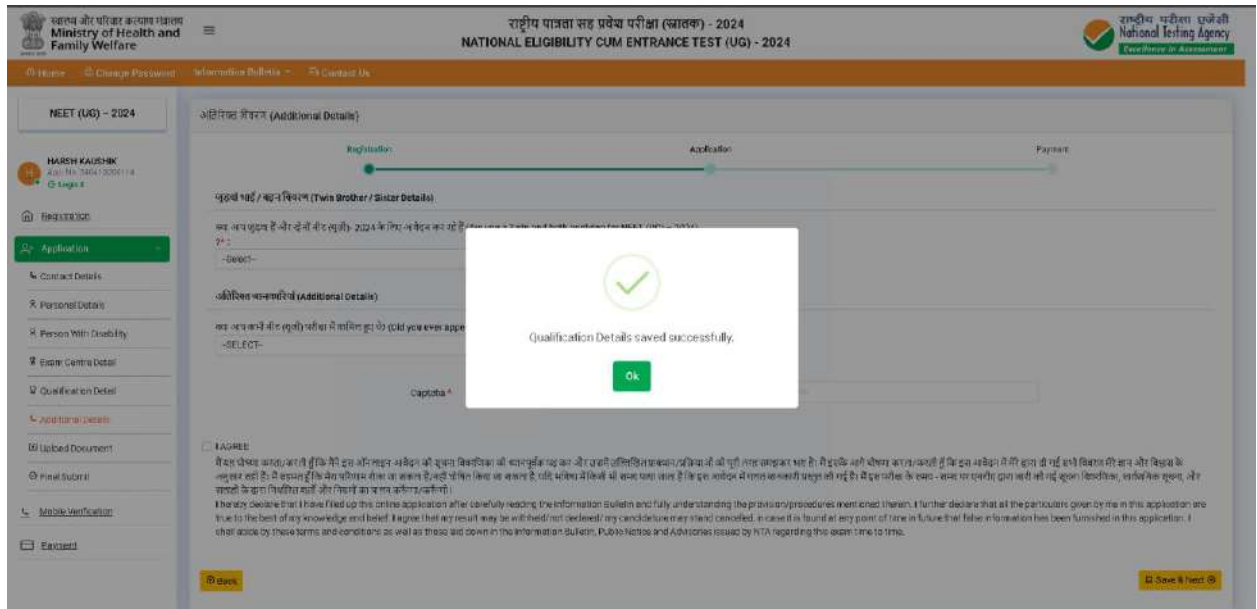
स्वास्थ्य और परिवार कल्याण मंत्रालय
Ministry of Health and Family Welfare

राष्ट्रीय पात्रता सह प्रवेश परीक्षा (स्नातक) - 2024
NATIONAL ELIGIBILITY CUM ENTRANCE TEST (UG) - 2024

राष्ट्रीय परीक्षा एजेंसी
National Testing Agency
Excellence in Assessment

Home Change Password Information Bulletin Contact Us

NEET (UG) – 2024

HARSH KAUSHIK
App No. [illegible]
Login

Registration
Application
Contact Details
Personal Details
Person With Disability
Exam Centre Detail
Qualification Detail
Additional Details
Upload Document
Final Submit
Mobile Verification
Payment

अतिरिक्त विवरण (Additional Details)

Registration Application Payment

जुड़वां भाई / बहन विवरण (Twin Brother / Sister Details)

क्या आप जुड़वा हैं और दोनों नीट (यूजी)- 2024 के लिए आवेदन कर रहे हैं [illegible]
--Select--

अतिरिक्त जानकारियाँ (Additional Details)

क्या आप कभी नीट (यूजी) परीक्षा में शामिल हुए थे (Did you ever appe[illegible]
--SELECT--

Captcha *

Qualification Details saved successfully.

Ok

I AGREE
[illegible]
I hereby declare that I have filled up this online application after carefully reading the Information Bulletin and fully understanding the provisions/procedures mentioned therein. I further declare that all the particulars given by me in this application are true to the best of my knowledge and belief. I agree that my result may be withheld/not declared/ my candidature may stand cancelled, in case it is found at any point of time in future that false information has been furnished in this application. I shall abide by these terms and conditions as well as those laid down in the Information Bulletin, Public Notices and Advisories issued by NTA regarding this exam time to time.

Back

Save & Next